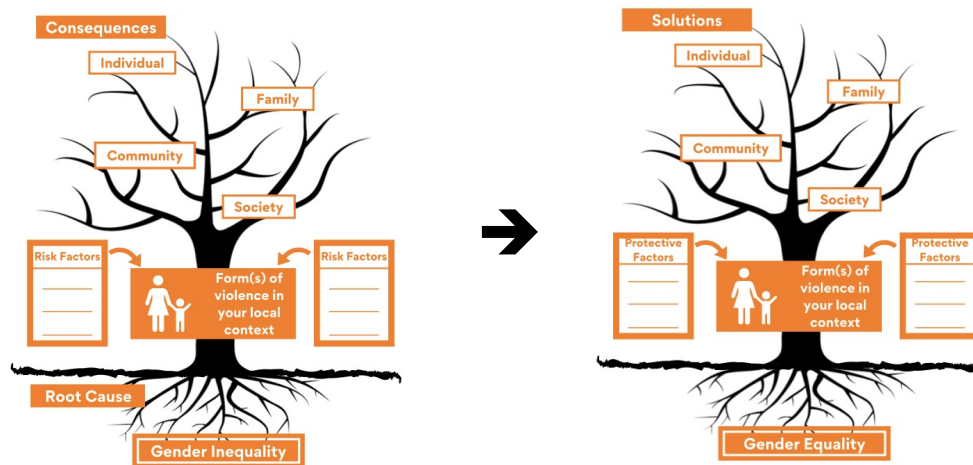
Consequences

Individual

Family

Community

Society

Risk Factors

Form(s) of violence in your local context

Risk Factors

Root Cause

Gender Inequality

Solutions

Individual

Family

Community

Society

Protective Factors

Form(s) of violence in your local context

Protective Factors

Gender Equality